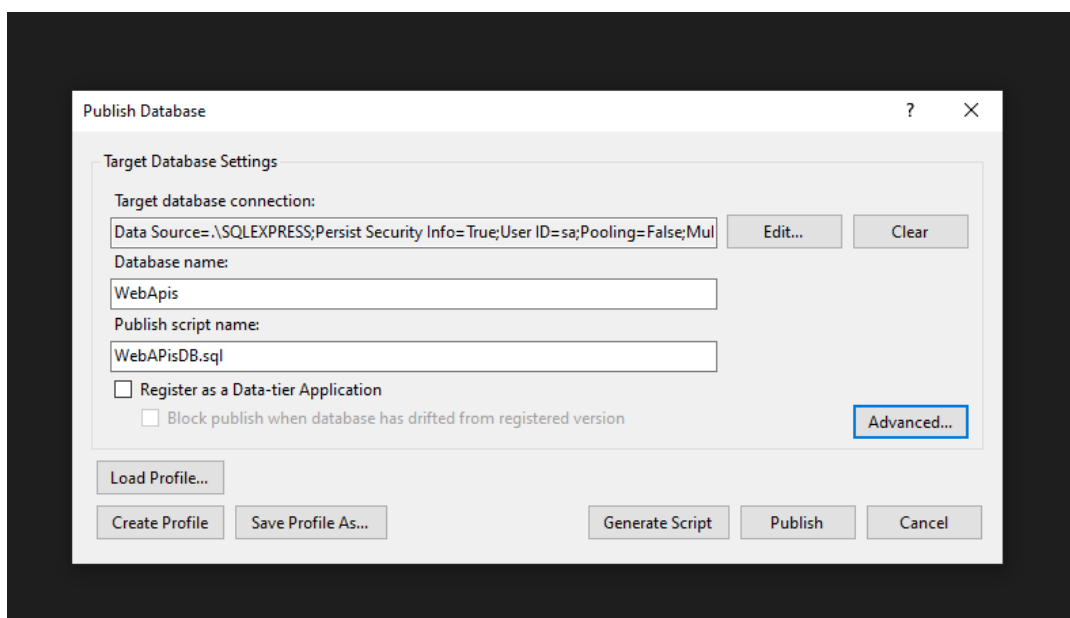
Publish Database

?

X

Target Database Settings

Target database connection:

Data Source=.\SQLEXPRESS;Persist Security Info=True;User ID=sa;Pooling=False;Mul

Edit...

Clear

Database name:

WebApis

Publish script name:

WebAPisDB.sql

Register as a Data-tier Application

Block publish when database has drifted from registered version

Advanced...

Load Profile...

Create Profile

Save Profile As...

Generate Script

Publish

Cancel